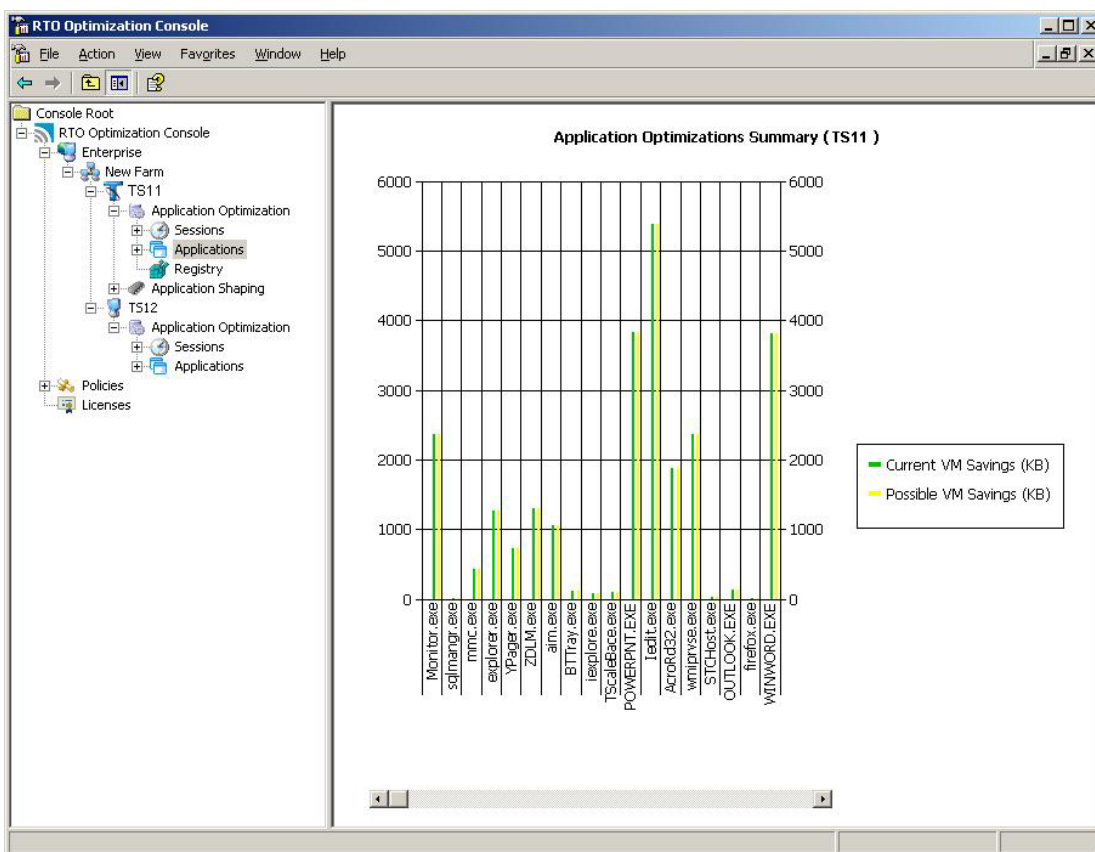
RTO Optimization Console

File Action View Favorites Window Help

Console Root
RTO Optimization Console
Enterprise
New Farm
TS11
Application Optimization
Sessions
Applications
Registry
Application Shaping
TS12
Application Optimization
Sessions
Applications
Policies
Licenses

Application Optimizations Summary ( TS11 )

6000
5000
4000
3000
2000
1000
0

6000
5000
4000
3000
2000
1000
0

Monitor.exe
sqlmangr.exe
mmc.exe
explorer.exe
YPager.exe
ZDLM.exe
aim.exe
BTTray.exe
iexplore.exe
TScaleBace.exe
POWERPNT.EXE
Iedit.exe
AcroRd32.exe
wmiprvse.exe
STCHost.exe
OUTLOOK.EXE
firefox.exe
WINWORD.EXE

Current VM Savings (KB)
Possible VM Savings (KB)